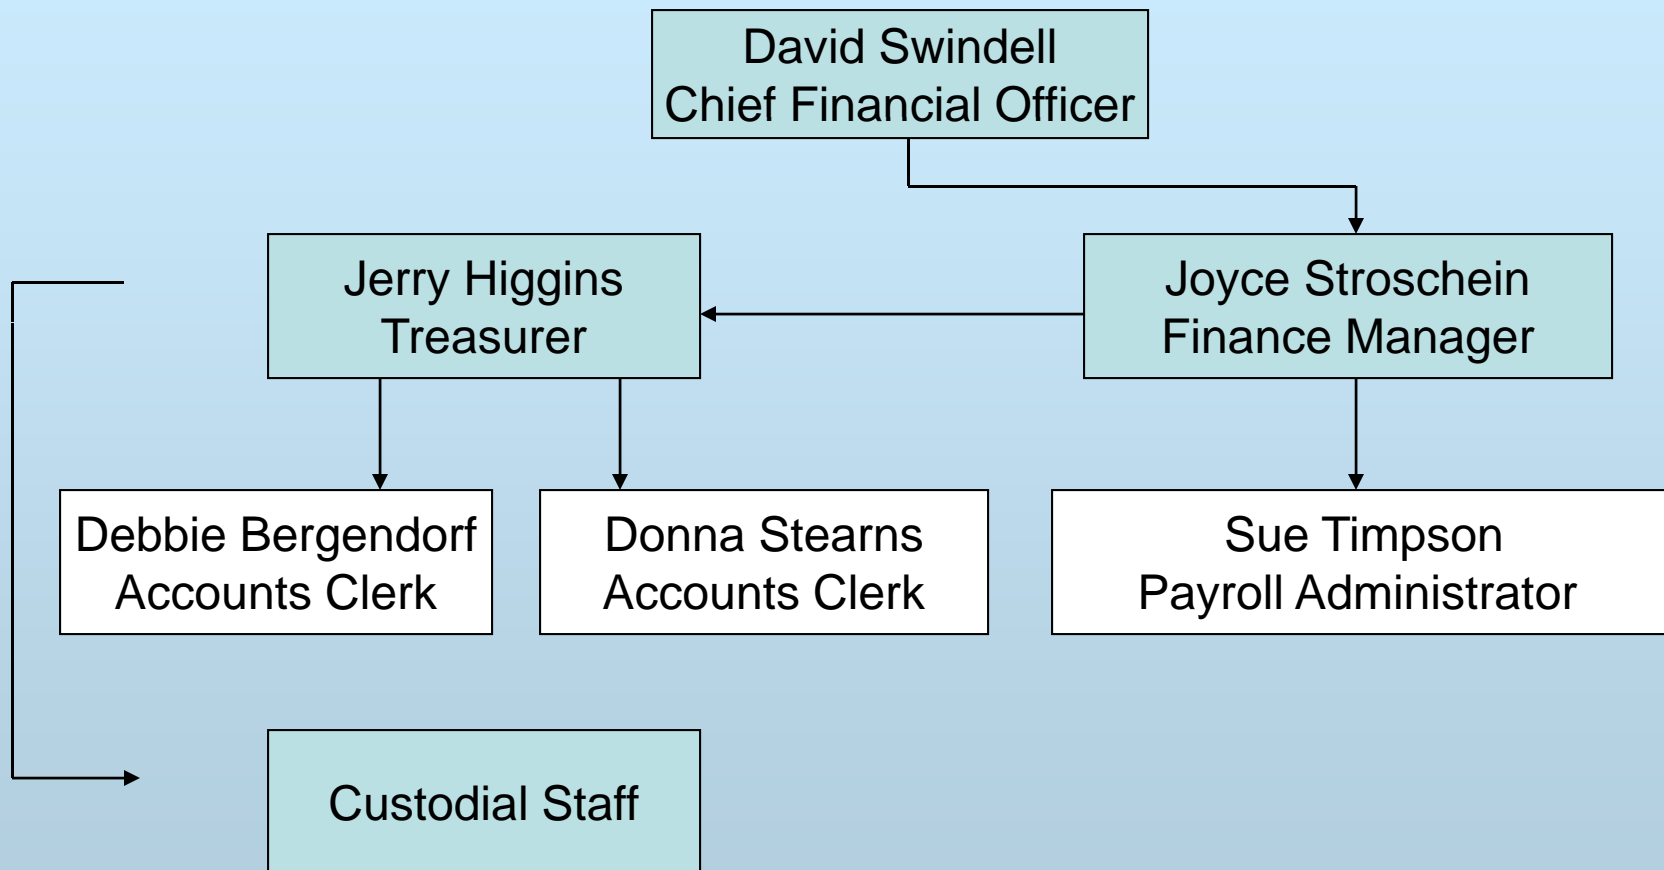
David Swindell
Chief Financial Officer

Jerry Higgins
Treasurer

Joyce Stroschein
Finance Manager

Debbie Bergendorf
Accounts Clerk

Donna Stearns
Accounts Clerk

Sue Timpson
Payroll Administrator

Custodial Staff